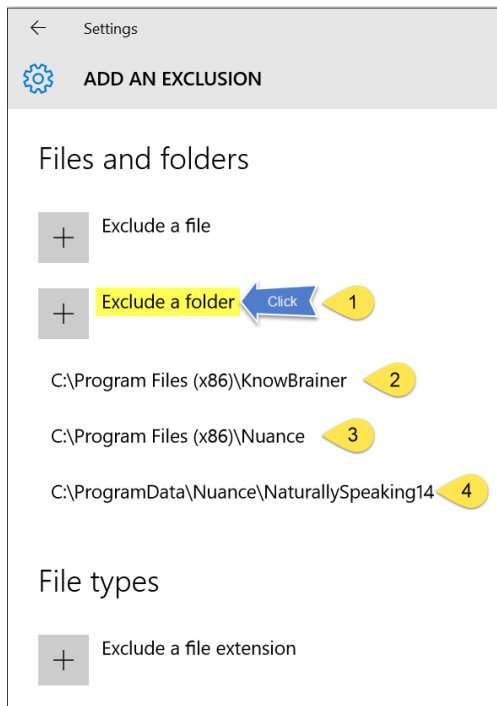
← Settings

ADD AN EXCLUSION

Files and folders

+ Exclude a file

+ Exclude a folder Click 1

C:\Program Files (x86)\KnowBrainer 2

C:\Program Files (x86)\Nuance 3

C:\ProgramData\Nuance\NaturallySpeaking14 4

File types

+ Exclude a file extension